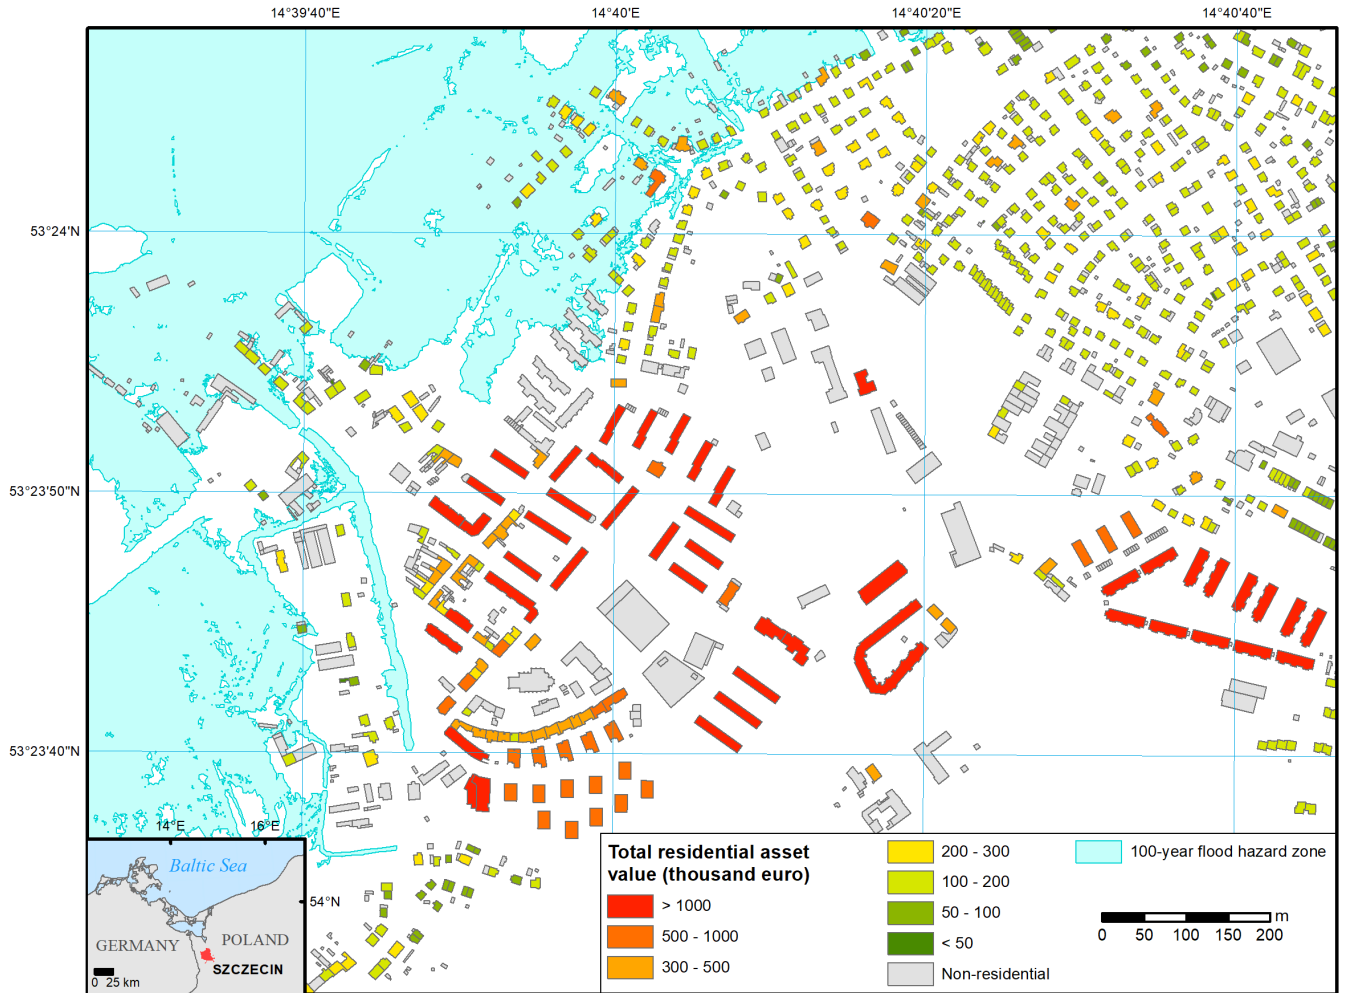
14°39'40"E
14°40'E
14°40'20"E
14°40'40"E

53°24'N
53°23'50"N
53°23'40"N

14°E
16°E
Baltic Sea
54°N
GERMANY
POLAND
SZCZECIN
0 25 km

Total residential asset value (thousand euro)
> 1000
500 - 1000
300 - 500
200 - 300
100 - 200
50 - 100
< 50
Non-residential
100-year flood hazard zone
m
0 50 100 150 200